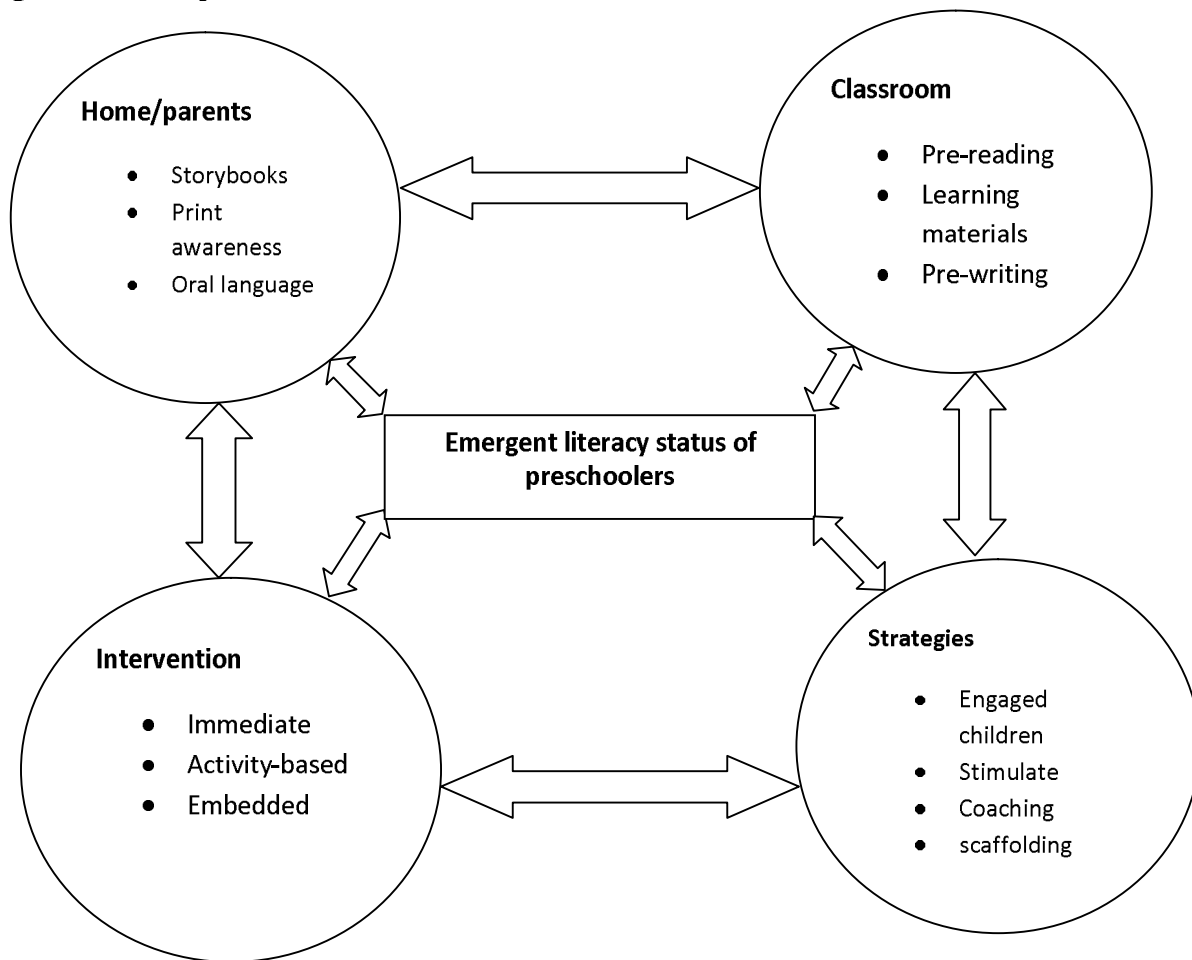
Home/parents

- Storybooks
- Print awareness
- Oral language

Classroom

- Pre-reading
- Learning materials
- Pre-writing

Emergent literacy status of preschoolers

Intervention

- Immediate
- Activity-based
- Embedded

Strategies

- Engaged children
- Stimulate
- Coaching
- scaffolding